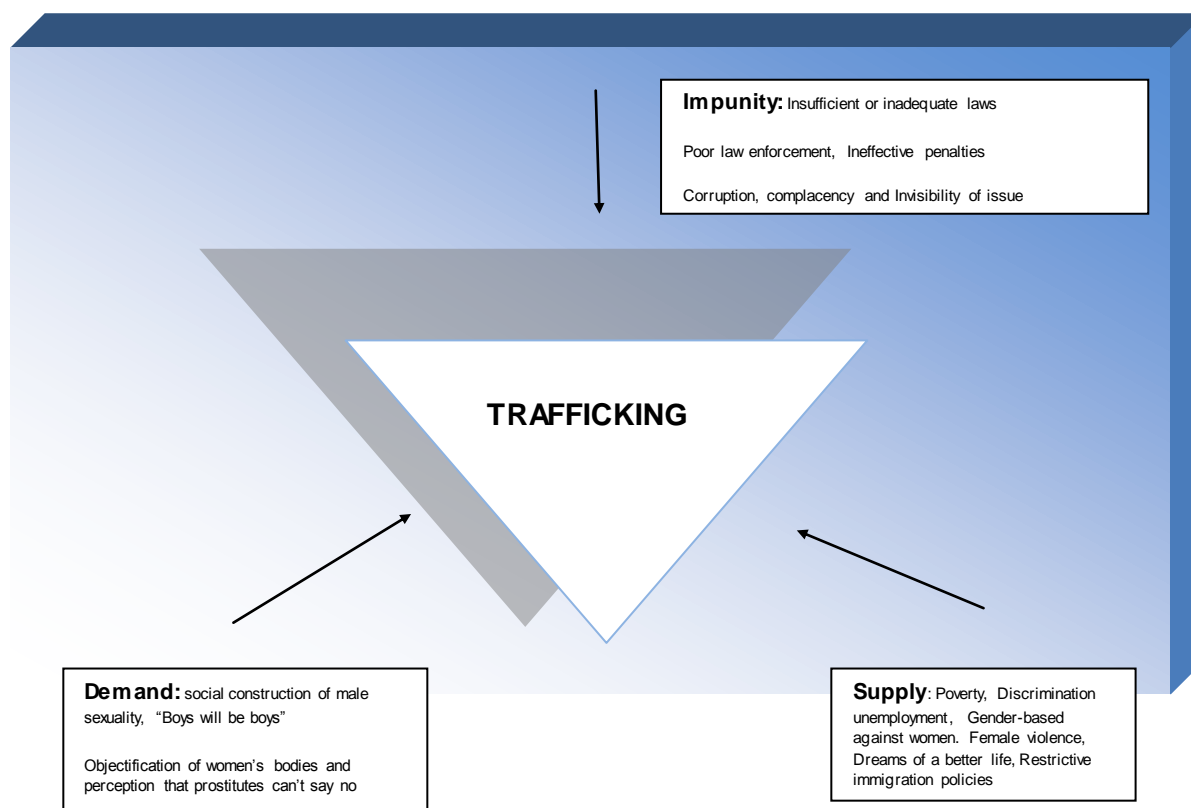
**Impunity:** Insufficient or inadequate laws

Poor law enforcement, Ineffective penalties

Corruption, complacency and Invisibility of issue

TRAFFICKING

**Demand:** social construction of male sexuality, "Boys will be boys"

Objectification of women's bodies and perception that prostitutes can't say no

**Supply**: Poverty, Discrimination unemployment, Gender-based against women. Female violence, Dreams of a better life, Restrictive immigration policies